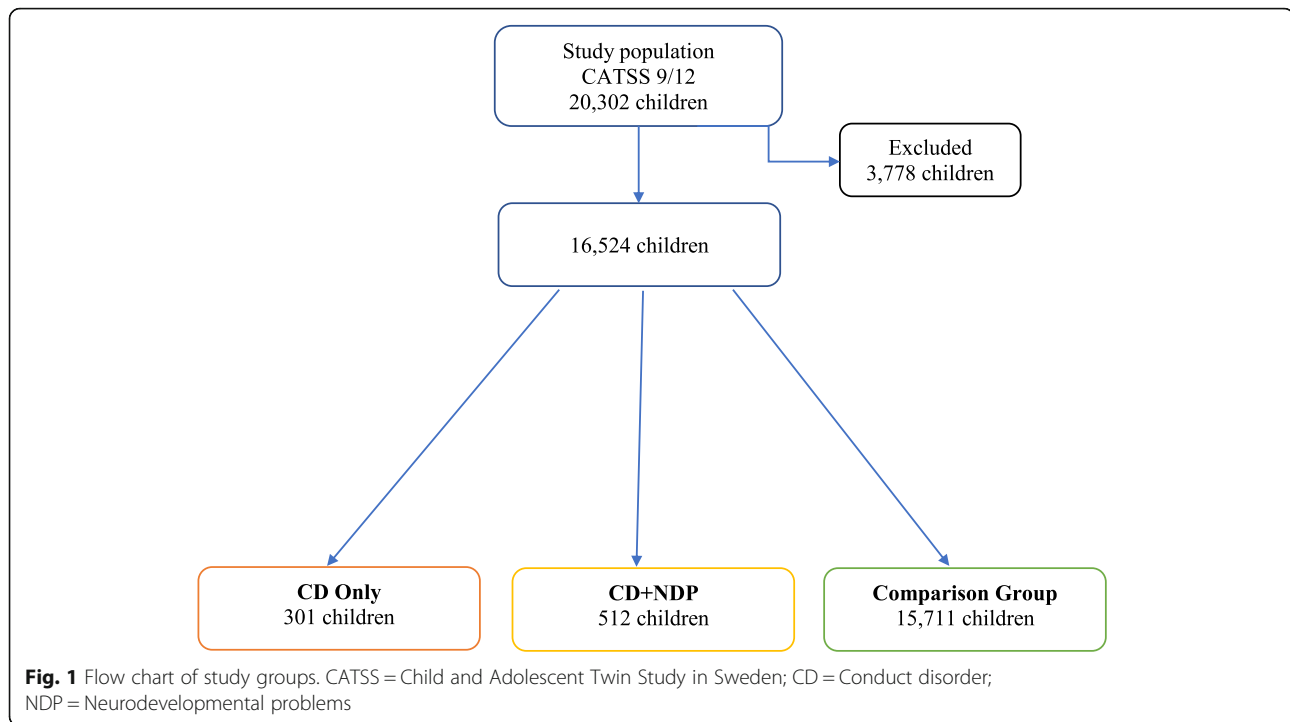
Study population
CATSS 9/12
20,302 children

Excluded
3,778 children

16,524 children

**CD Only**
301 children

**CD+NDP**
512 children

**Comparison Group**
15,711 children

**Fig. 1** Flow chart of study groups. CATSS = Child and Adolescent Twin Study in Sweden; CD = Conduct disorder; NDP = Neurodevelopmental problems